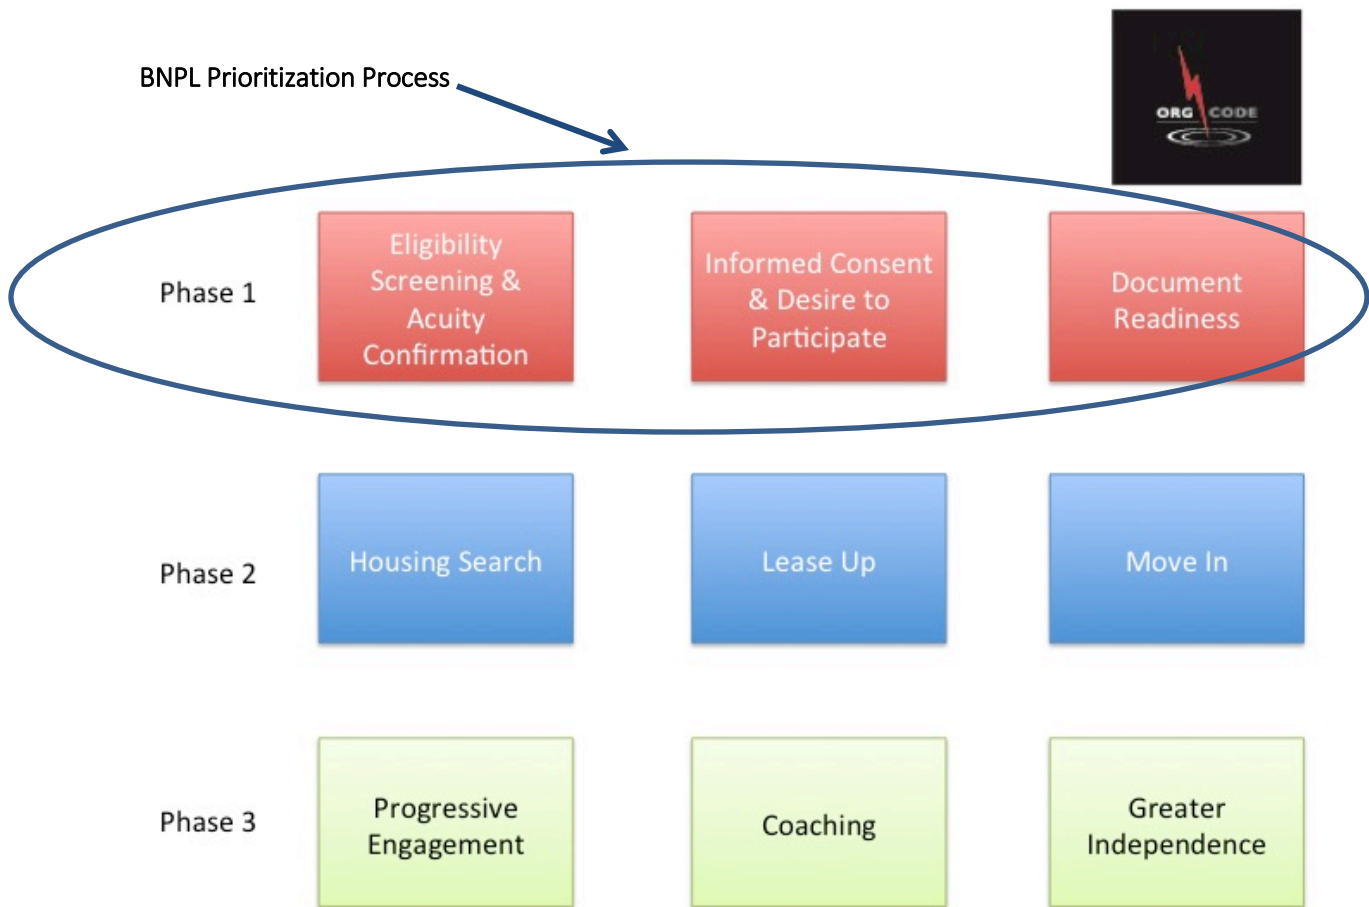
BNPL Prioritization Process

ORG CODE

Phase 1

Eligibility Screening & Acuity Confirmation

Informed Consent & Desire to Participate

Document Readiness

Phase 2

Housing Search

Lease Up

Move In

Phase 3

Progressive Engagement

Coaching

Greater Independence